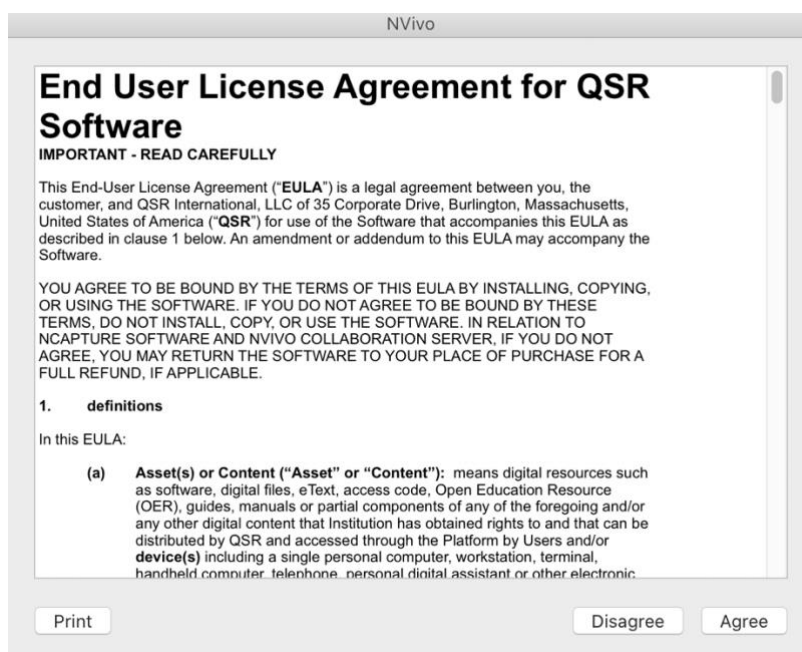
NVivo

End User License Agreement for QSR Software
IMPORTANT - READ CAREFULLY

This End-User License Agreement ("EULA") is a legal agreement between you, the customer, and QSR International, LLC of 35 Corporate Drive, Burlington, Massachusetts, United States of America ("QSR") for use of the Software that accompanies this EULA as described in clause 1 below. An amendment or addendum to this EULA may accompany the Software.

YOU AGREE TO BE BOUND BY THE TERMS OF THIS EULA BY INSTALLING, COPYING, OR USING THE SOFTWARE. IF YOU DO NOT AGREE TO BE BOUND BY THESE TERMS, DO NOT INSTALL, COPY, OR USE THE SOFTWARE. IN RELATION TO NCAPTURE SOFTWARE AND NVIVO COLLABORATION SERVER, IF YOU DO NOT AGREE, YOU MAY RETURN THE SOFTWARE TO YOUR PLACE OF PURCHASE FOR A FULL REFUND, IF APPLICABLE.

1. definitions

In this EULA:

(a) Asset(s) or Content ("Asset" or "Content"): means digital resources such as software, digital files, eText, access code, Open Education Resource (OER), guides, manuals or partial components of any of the foregoing and/or any other digital content that Institution has obtained rights to and that can be distributed by QSR and accessed through the Platform by Users and/or device(s) including a single personal computer, workstation, terminal, handheld computer, telephone, personal digital assistant or other electronic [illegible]

Print

Disagree

Agree